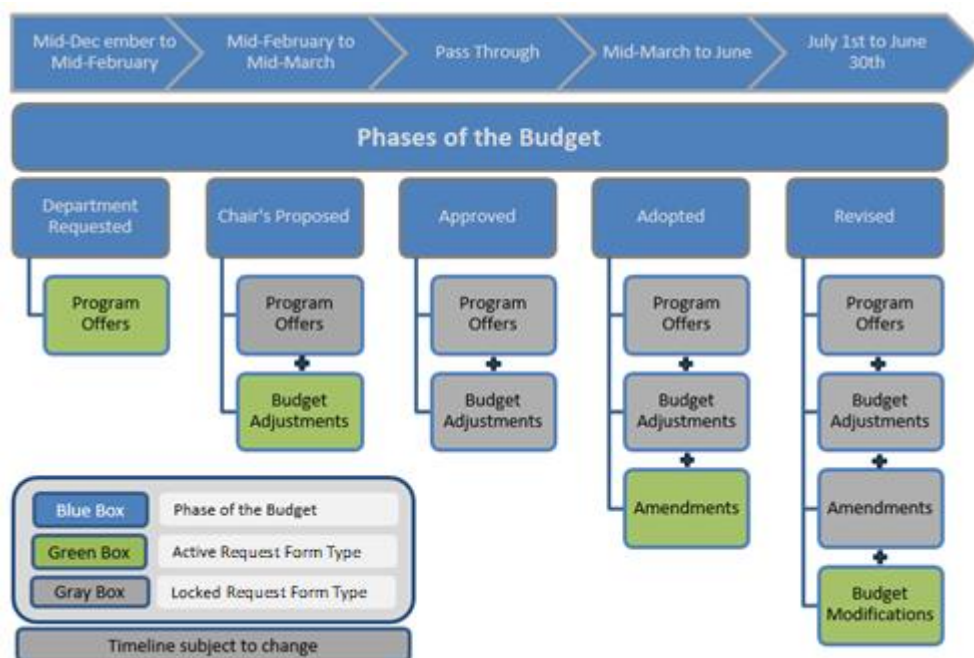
Mid-Dec ember to Mid-February

Mid-February to Mid-March

Pass Through

Mid-March to June

July 1st to June 30th

Phases of the Budget

Department Requested

Program Offers

Chair's Proposed

Program Offers

+

Budget Adjustments

Approved

Program Offers

+

Budget Adjustments

Adopted

Program Offers

+

Budget Adjustments

+

Amendments

Revised

Program Offers

+

Budget Adjustments

+

Amendments

+

Budget Modifications

| | |
|---|---|
| Blue Box | Phase of the Budget |
| Green Box | Active Request Form Type |
| Gray Box | Locked Request Form Type |

Timeline subject to change